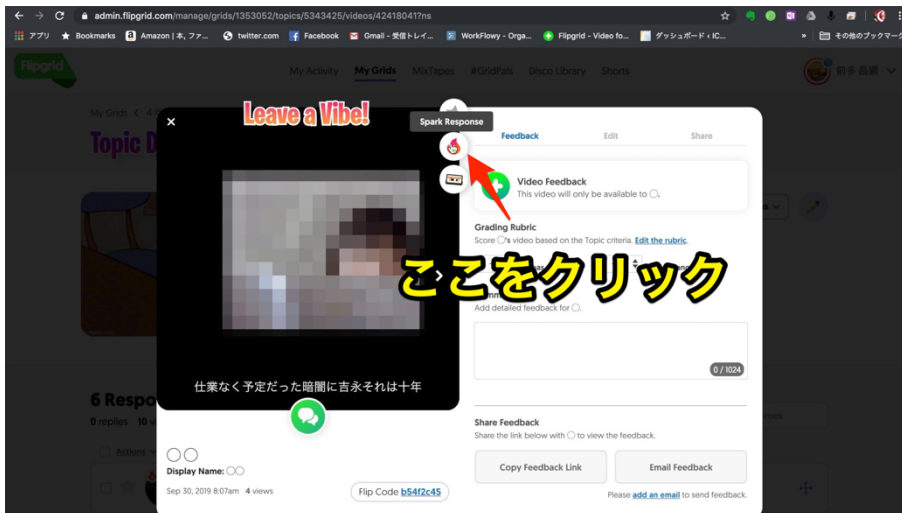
admin.flipgrid.com/manage/grids/1353052/topics/5343425/videos/42418041?ns

アプリ Bookmarks Amazon | 本, ファ... twitter.com Facebook Gmail - 受信トレイ... WorkFlowy - Orga... Flipgrid - Video fo... ダッシュボード ‹ IC... » その他のブックマーク

Flipgrid

My Activity My Grids MixTapes #GridPals Disco Library Shorts

My Grids

Topic D

Leave a Vibe!

Spark Response

Feedback Edit Share

Video Feedback
This video will only be available to ◯.

Grading Rubric
Score ◯'s video based on the Topic criteria. Edit the rubric.

ここをクリック

Add detailed feedback for ◯.

0 / 1024

仕業なく予定だった暗闇に吉永それは十年

6 Respo
0 replies 10

Share Feedback
Share the link below with ◯ to view the feedback.

Copy Feedback Link Email Feedback

◯◯
Display Name: ◯◯
Sep 30, 2019 8:07am 4 views

Flip Code b54f2c45

Please add an email to send feedback.